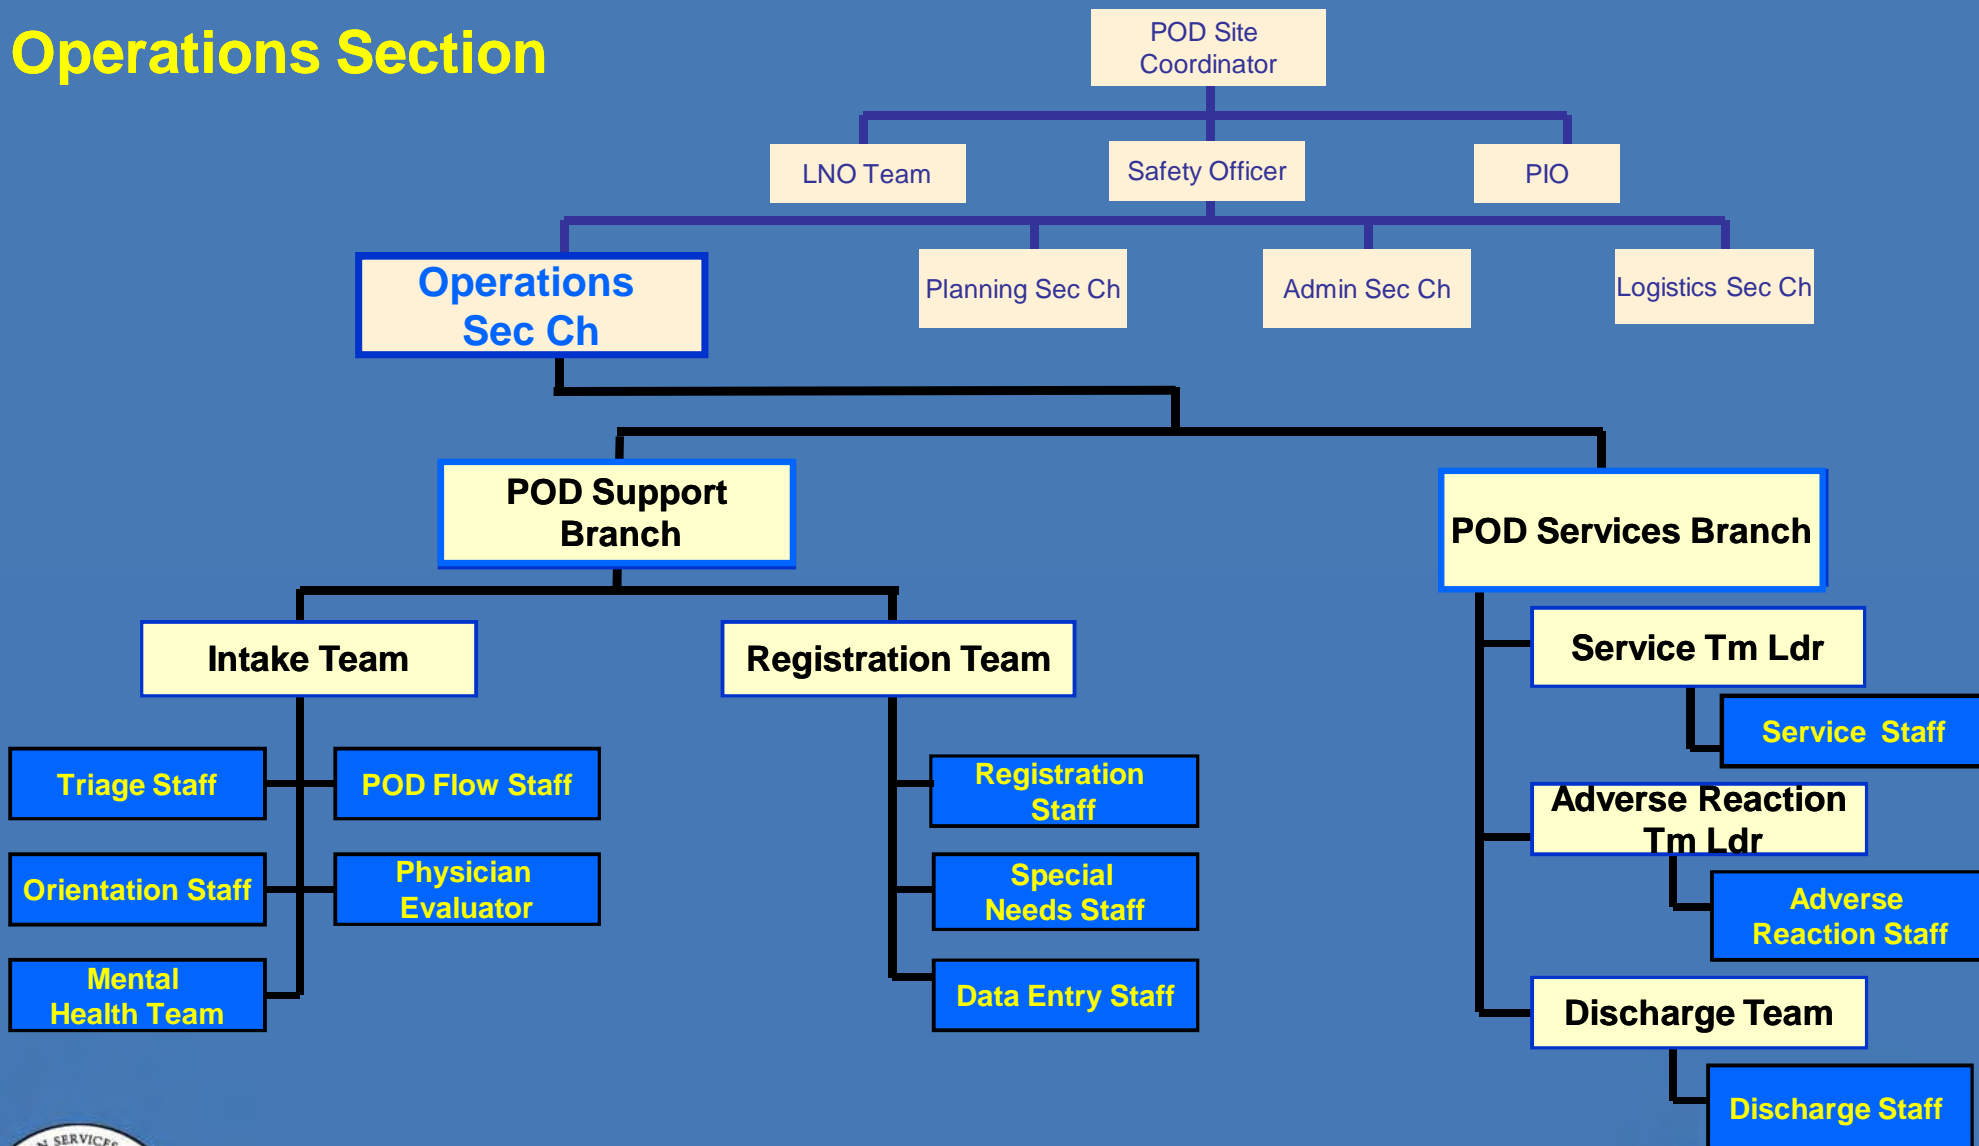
Operations Section

POD Site Coordinator

LNO Team

Safety Officer

PIO

Operations Sec Ch

Planning Sec Ch

Admin Sec Ch

Logistics Sec Ch

POD Support Branch

POD Services Branch

Intake Team

Registration Team

Service Tm Ldr

Service Staff

Triage Staff

POD Flow Staff

Registration Staff

Adverse Reaction Tm Ldr

Orientation Staff

Physician Evaluator

Special Needs Staff

Adverse Reaction Staff

Mental Health Team

Data Entry Staff

Discharge Team

Discharge Staff

SERVICES